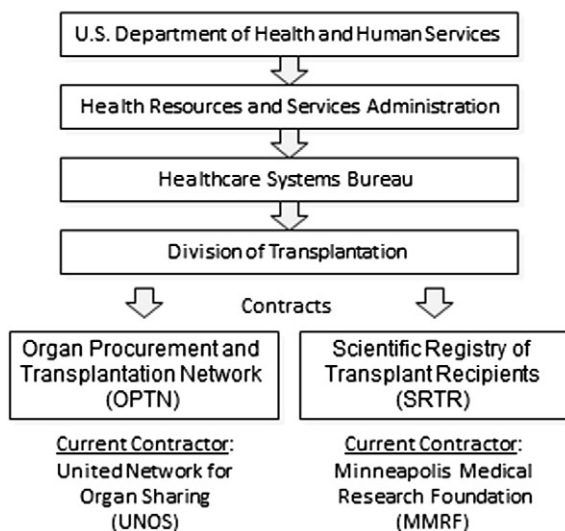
U.S. Department of Health and Human Services

Health Resources and Services Administration

Healthcare Systems Bureau

Division of Transplantation

Contracts

Organ Procurement and Transplantation Network (OPTN)

Current Contractor: United Network for Organ Sharing (UNOS)

Scientific Registry of Transplant Recipients (SRTR)

Current Contractor: Minneapolis Medical Research Foundation (MMRF)